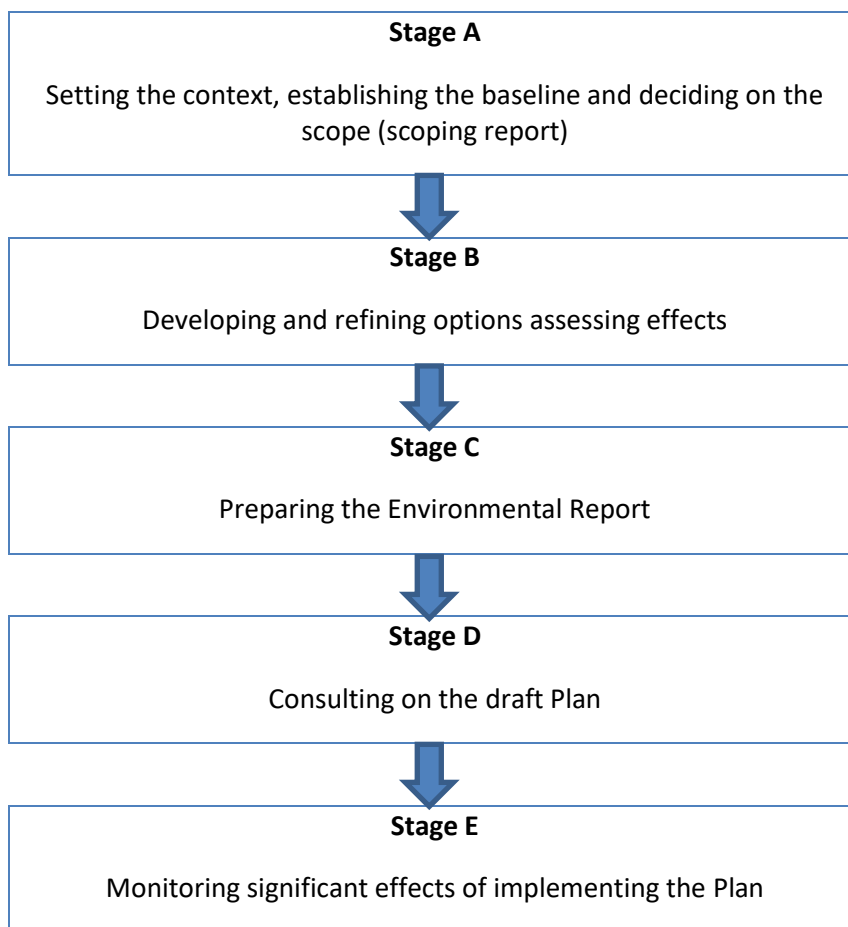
**Stage A**

Setting the context, establishing the baseline and deciding on the scope (scoping report)

**Stage B**

Developing and refining options assessing effects

**Stage C**

Preparing the Environmental Report

**Stage D**

Consulting on the draft Plan

**Stage E**

Monitoring significant effects of implementing the Plan